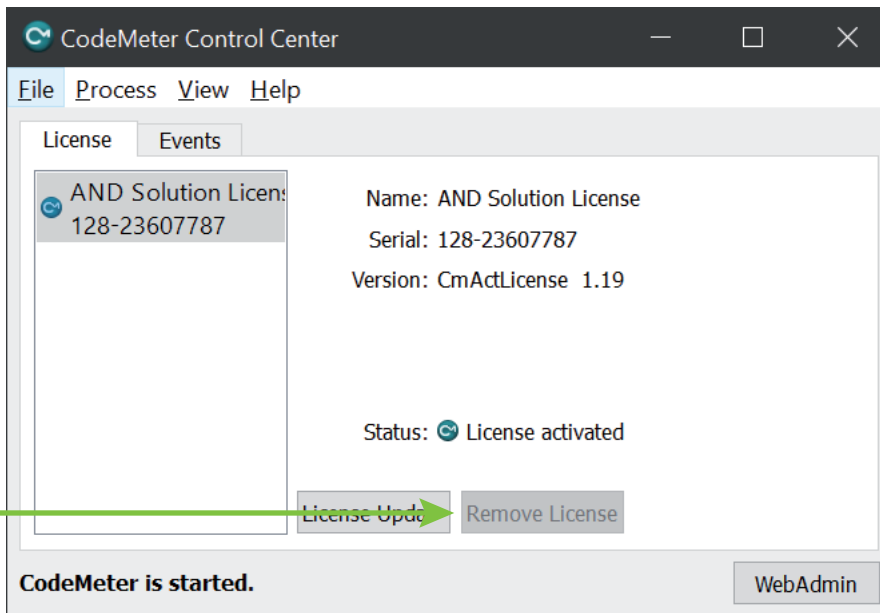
CodeMeter Control Center

File Process View Help

License Events

AND Solution Licens
128-23607787

Name: AND Solution License
Serial: 128-23607787
Version: CmActLicense 1.19

Status: License activated

License Upda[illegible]
Remove License

CodeMeter is started.

WebAdmin